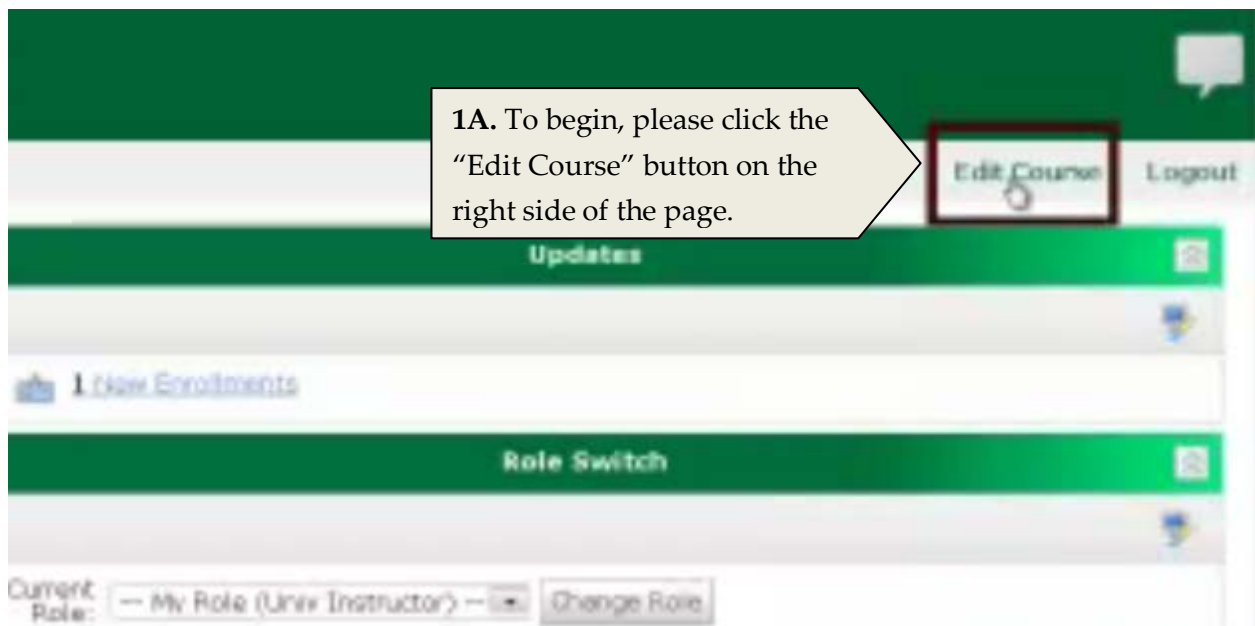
**1A.** To begin, please click the "Edit Course" button on the right side of the page.

Edit Course

Logout

Updates

1 New Enrollments

Role Switch

Current Role: -- My Role (Univ Instructor) -- Change Role